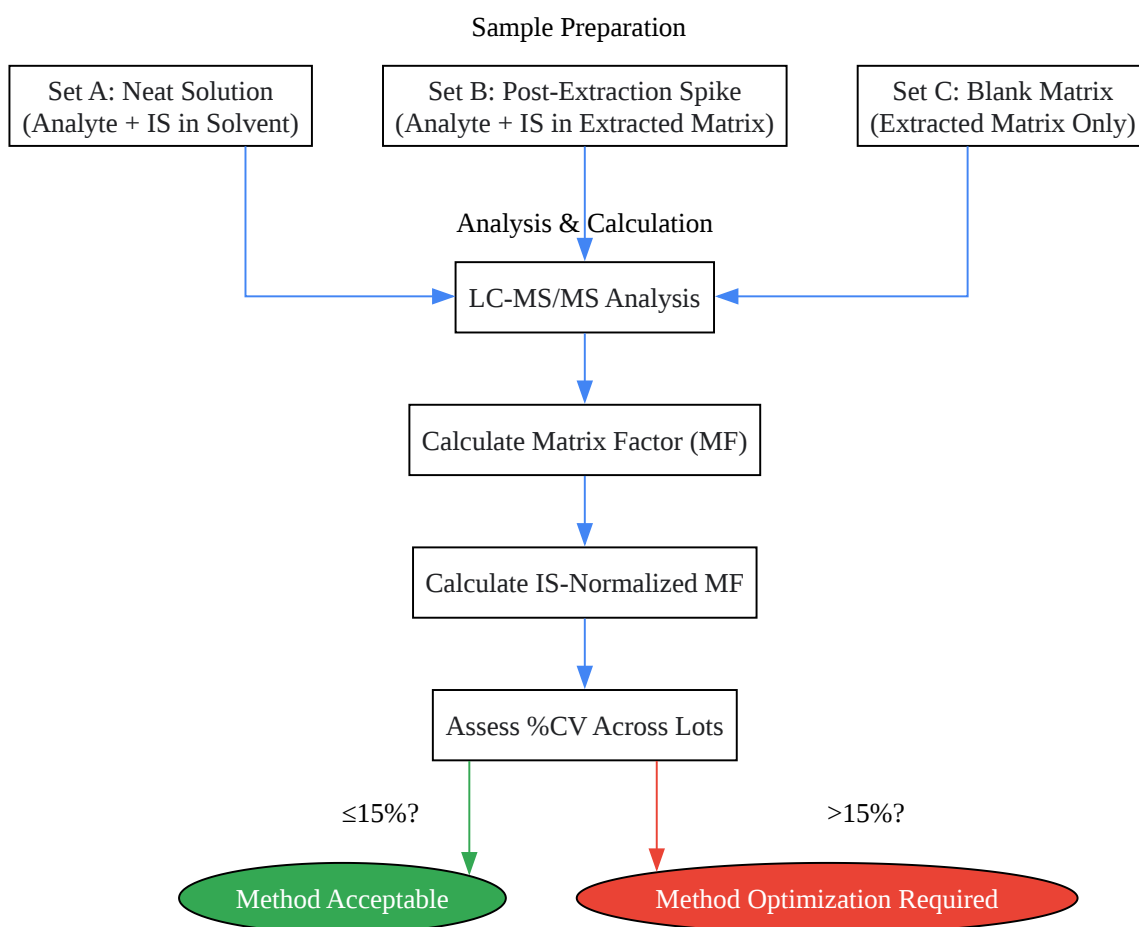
Sample Preparation

Set A: Neat Solution
(Analyte + IS in Solvent)

Set B: Post-Extraction Spike
(Analyte + IS in Extracted Matrix)

Set C: Blank Matrix
(Extracted Matrix Only)

Analysis & Calculation

LC-MS/MS Analysis

Calculate Matrix Factor (MF)

Calculate IS-Normalized MF

Assess %CV Across Lots

≤15%?

>15%?

Method Acceptable

Method Optimization Required